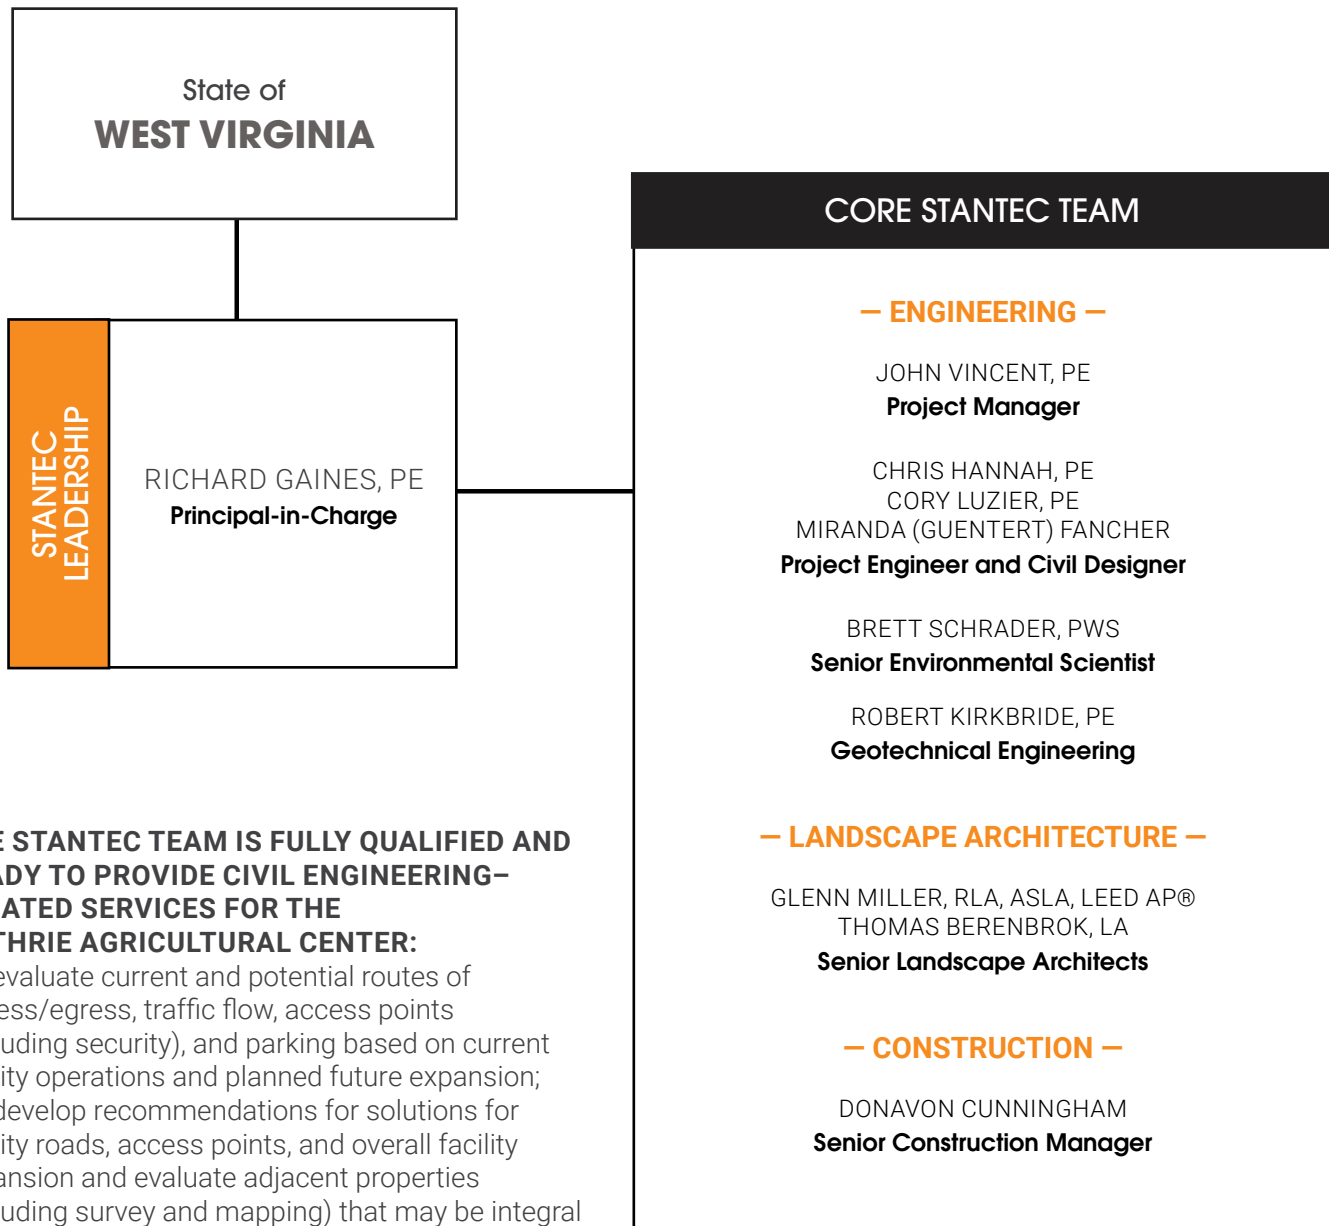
State of
WEST VIRGINIA

STANTEC LEADERSHIP

RICHARD GAINES, PE
Principal-in-Charge

CORE STANTEC TEAM

— ENGINEERING —

JOHN VINCENT, PE
Project Manager

CHRIS HANNAH, PE
CORY LUZIER, PE
MIRANDA (GUENTERT) FANCHER
Project Engineer and Civil Designer

BRETT SCHRADER, PWS
Senior Environmental Scientist

ROBERT KIRKBRIDE, PE
Geotechnical Engineering

— LANDSCAPE ARCHITECTURE —

GLENN MILLER, RLA, ASLA, LEED AP®
THOMAS BERENBROK, LA
Senior Landscape Architects

— CONSTRUCTION —

DONAVON CUNNINGHAM
Senior Construction Manager

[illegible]E STANTEC TEAM IS FULLY QUALIFIED AND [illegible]ADY TO PROVIDE CIVIL ENGINEERING–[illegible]ATED SERVICES FOR THE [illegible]THRIE AGRICULTURAL CENTER:
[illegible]evaluate current and potential routes of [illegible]ess/egress, traffic flow, access points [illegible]uding security), and parking based on current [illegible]ity operations and planned future expansion; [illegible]develop recommendations for solutions for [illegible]ity roads, access points, and overall facility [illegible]ansion and evaluate adjacent properties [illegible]uding survey and mapping) that may be integral